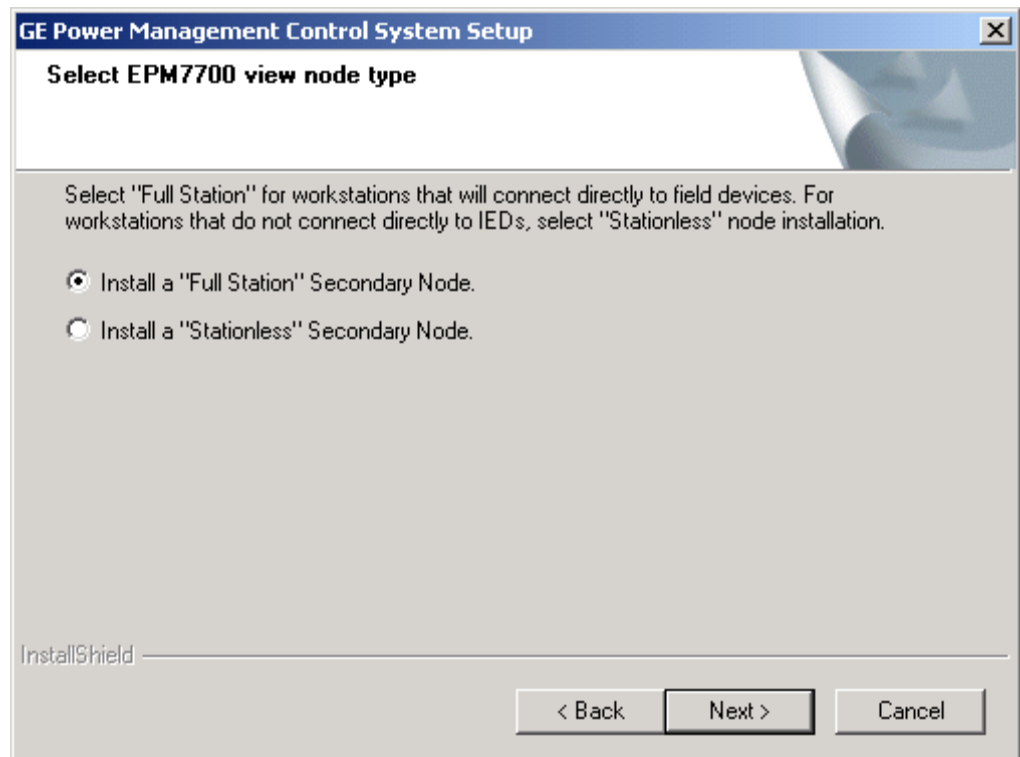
GE Power Management Control System Setup

Select EPM7700 view node type

Select "Full Station" for workstations that will connect directly to field devices. For workstations that do not connect directly to IEDs, select "Stationless" node installation.

Install a "Full Station" Secondary Node.

Install a "Stationless" Secondary Node.

InstallShield

< Back

Next >

Cancel